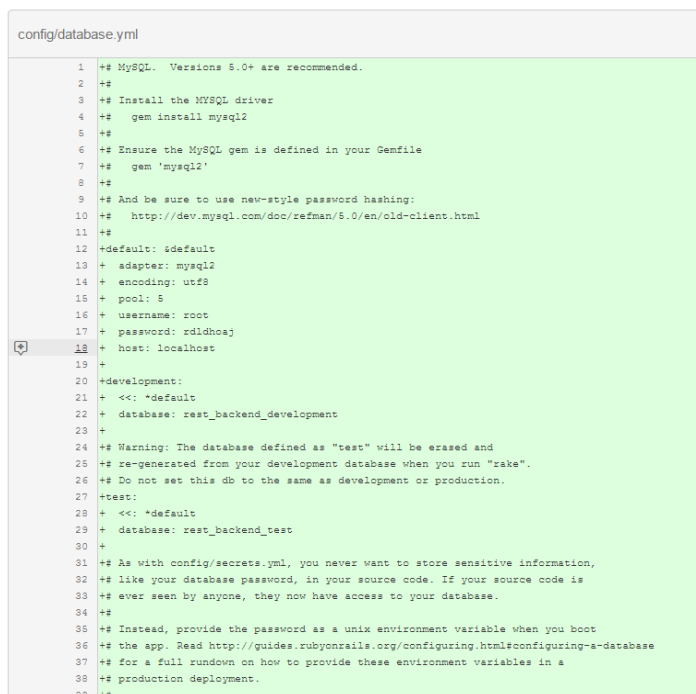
config/database.yml

1 +# MySQL.  Versions 5.0+ are recommended.
2 +#
3 +# Install the MYSQL driver
4 +#   gem install mysql2
5 +#
6 +# Ensure the MySQL gem is defined in your Gemfile
7 +#   gem 'mysql2'
8 +#
9 +# And be sure to use new-style password hashing:
10 +#   http://dev.mysql.com/doc/refman/5.0/en/old-client.html
11 +#
12 +default: &default
13 +  adapter: mysql2
14 +  encoding: utf8
15 +  pool: 5
16 +  username: root
17 +  password: rdldhoaj
18 +  host: localhost
19 +
20 +development:
21 +  <<: *default
22 +  database: rest_backend_development
23 +
24 +# Warning: The database defined as "test" will be erased and
25 +# re-generated from your development database when you run "rake".
26 +# Do not set this db to the same as development or production.
27 +test:
28 +  <<: *default
29 +  database: rest_backend_test
30 +
31 +# As with config/secrets.yml, you never want to store sensitive information,
32 +# like your database password, in your source code. If your source code is
33 +# ever seen by anyone, they now have access to your database.
34 +#
35 +# Instead, provide the password as a unix environment variable when you boot
36 +# the app. Read http://guides.rubyonrails.org/configuring.html#configuring-a-database
37 +# for a full rundown on how to provide these environment variables in a
38 +# production deployment.